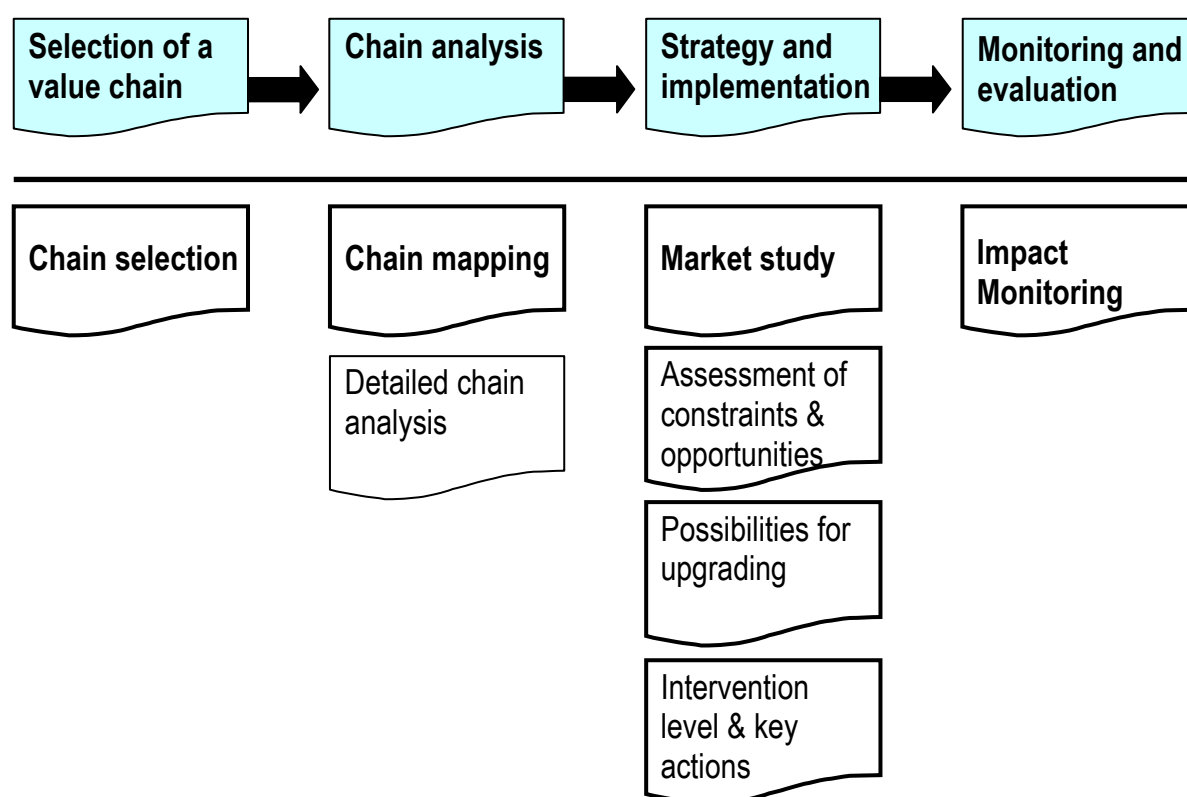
Selection of a value chain

Chain analysis

Strategy and implementation

Monitoring and evaluation

Chain selection

Chain mapping

Detailed chain analysis

Market study

Assessment of constraints & opportunities

Possibilities for upgrading

Intervention level & key actions

Impact Monitoring